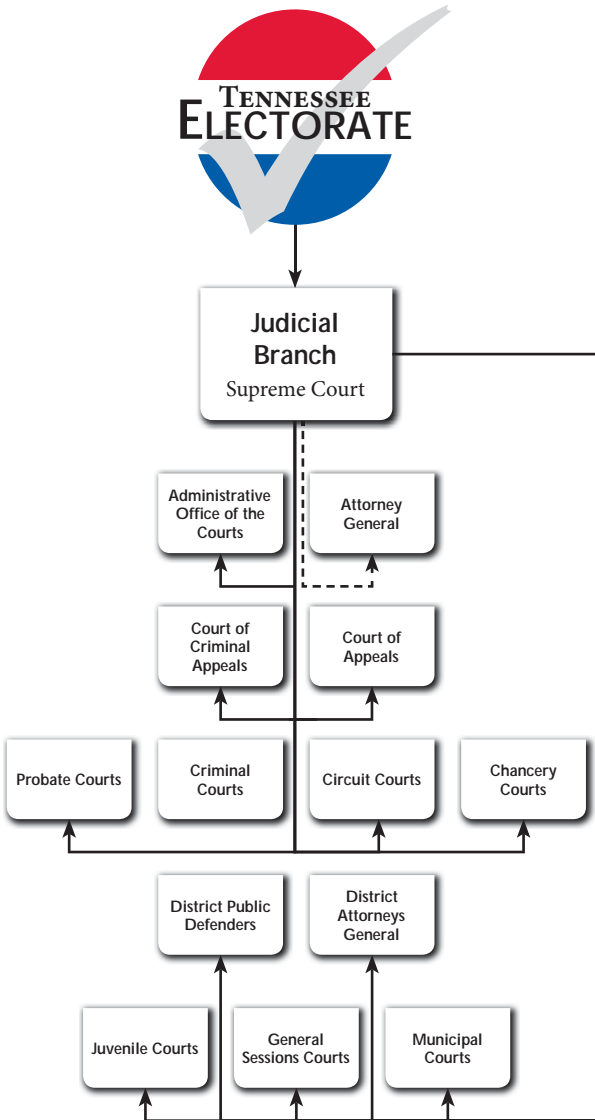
TENNESSEE ELECTORATE

Judicial Branch
Supreme Court

Administrative Office of the Courts

Attorney General

Court of Criminal Appeals

Court of Appeals

Probate Courts

Criminal Courts

Circuit Courts

Chancery Courts

District Public Defenders

District Attorneys General

Juvenile Courts

General Sessions Courts

Municipal Courts